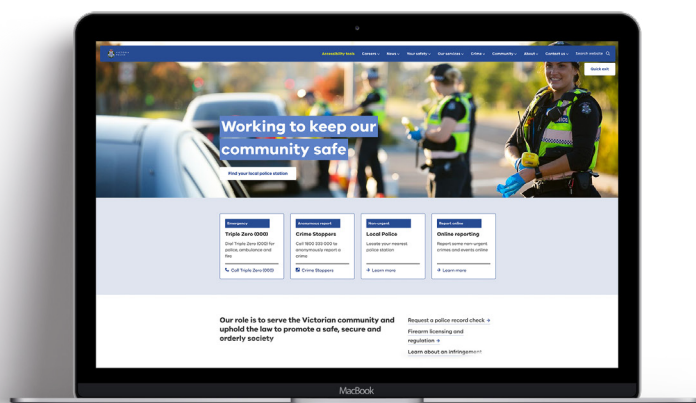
Accessibility tools Careers News Your safety Our services Crime Community About Contact us Search website

Quick exit

Working to keep our community safe

Find your local police station

Emergency
Triple Zero (000)
Dial Triple Zero (000) for police, ambulance and fire
Call Triple Zero (000)

Anonymous report
Crime Stoppers
Call 1800 333 000 to anonymously report a crime
Crime Stoppers

Non-urgent
Local Police
Locate your nearest police station
Learn more

Report online
Online reporting
Report some non-urgent crimes and events online
Learn more

Our role is to serve the Victorian community and uphold the law to promote a safe, secure and orderly society

Request a police record check →
Firearm licensing and regulation →
Learn about an infringement

MacBook